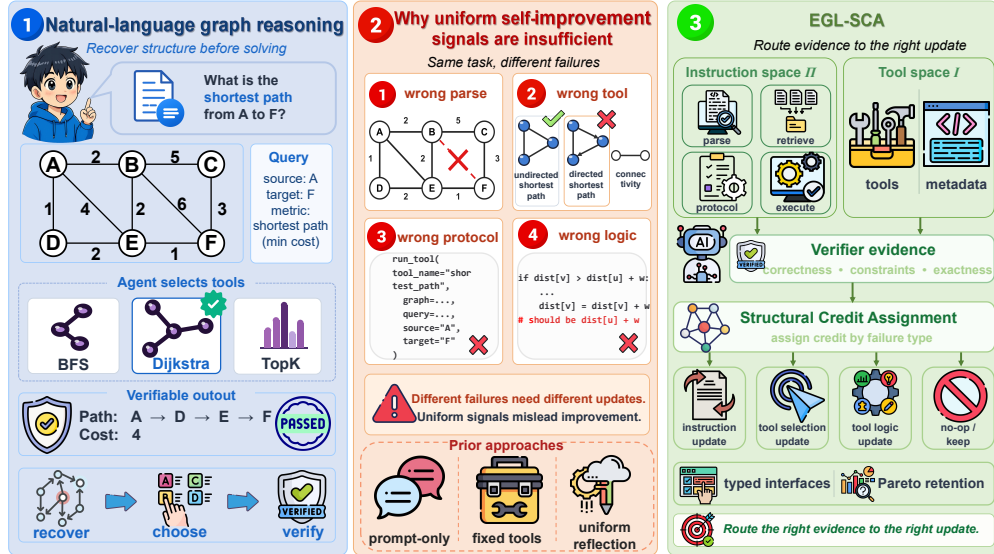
1 Natural-language graph reasoning

Recover structure before solving

What is the shortest path from A to F?

A 2 B 5 C
1 4 2 6 3
D 2 E 1 F

Query
source: A
target: F
metric: shortest path (min cost)

Agent selects tools

BFS
Dijkstra
TopK

Verifiable outout

Path: A → D → E → F
Cost: 4

PASSED

recover
A C B D
choose
VERIFIED
verify

2 Why uniform self-improvement signals are insufficient

Same task, different failures

1 wrong parse

A 2 B 5 C
1 3
D 2 E 1 F

2 wrong tool

undirected shortest path
directed shortest path
connectivity

3 wrong protocol

run_tool(
tool_name="shortest_path",
graph=...,
query=...,
source="A",
target="F"
)

4 wrong logic

if dist[v] > dist[u] + w:
...
dist[v] = dist[u] + w
# should be dist[u] + w

Different failures need different updates.
Uniform signals mislead improvement.

Prior approaches

prompt-only
fixed tools
uniform reflection

3 EGL-SCA

Route evidence to the right update

Instruction space $\Pi$

parse
retrieve
protocol
execute

Tool space $I$

tools
metadata

AI

VERIFIED

Verifier evidence

correctness • constraints • exactness

Structural Credit Assignment

assign credit by failure type

instruction update
tool selection update
tool logic update
no-op / keep

typed interfaces
Pareto retention

Route the right evidence to the right update.